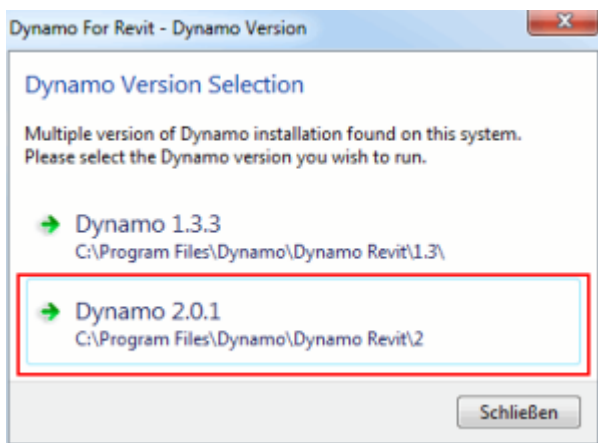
Dynamo For Revit - Dynamo Version

Dynamo Version Selection

Multiple version of Dynamo installation found on this system. Please select the Dynamo version you wish to run.

Dynamo 1.3.3
C:\Program Files\Dynamo\Dynamo Revit\1.3\

Dynamo 2.0.1
C:\Program Files\Dynamo\Dynamo Revit\2

Schließen